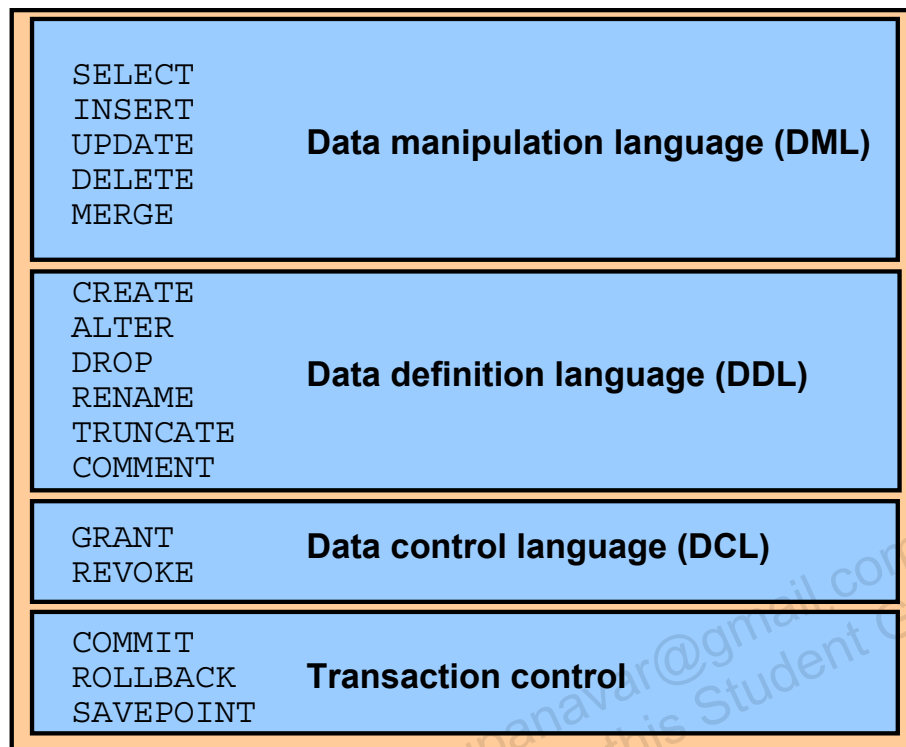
SELECT
INSERT
UPDATE
DELETE
MERGE

Data manipulation language (DML)

CREATE
ALTER
DROP
RENAME
TRUNCATE
COMMENT

Data definition language (DDL)

GRANT
REVOKE

Data control language (DCL)

COMMIT
ROLLBACK
SAVEPOINT

Transaction control

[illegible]navar@gmail.com
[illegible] this Student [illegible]